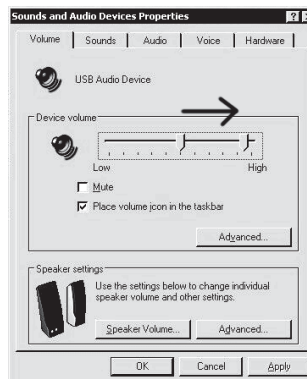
Sounds and Audio Devices Properties

Volume | Sounds | Audio | Voice | Hardware

USB Audio Device

Device volume

Low High

Mute

Place volume icon in the taskbar

Advanced...

Speaker settings

Use the settings below to change individual speaker volume and other settings.

Speaker Volume... Advanced...

OK Cancel Apply